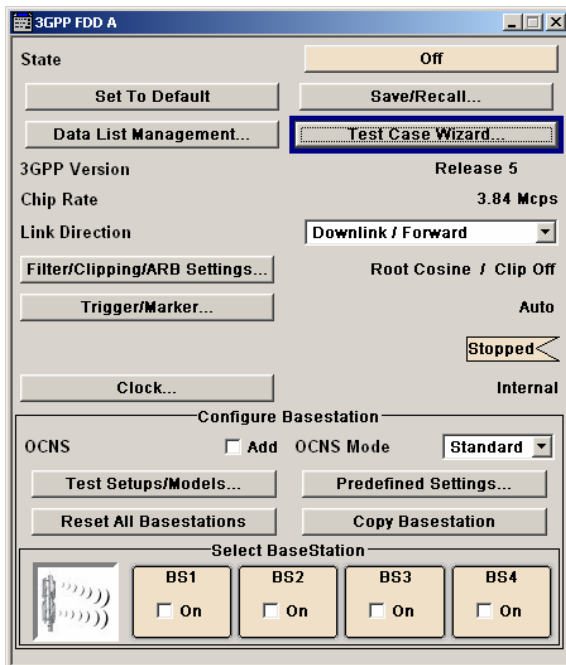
3GPP FDD A

State | Off

Set To Default

Save/Recall...

Data List Management...

Test Case Wizard...

3GPP Version | Release 5

Chip Rate | 3.84 Mcps

Link Direction | Downlink / Forward

Filter/Clipping/ARB Settings... | Root Cosine / Clip Off

Trigger/Marker... | Auto

Stopped

Clock... | Internal

Configure Basestation

OCNS ☐ Add OCNS Mode Standard

Test Setups/Models...

Predefined Settings...

Reset All Basestations

Copy Basestation

Select BaseStation

BS1 ☐ On

BS2 ☐ On

BS3 ☐ On

BS4 ☐ On